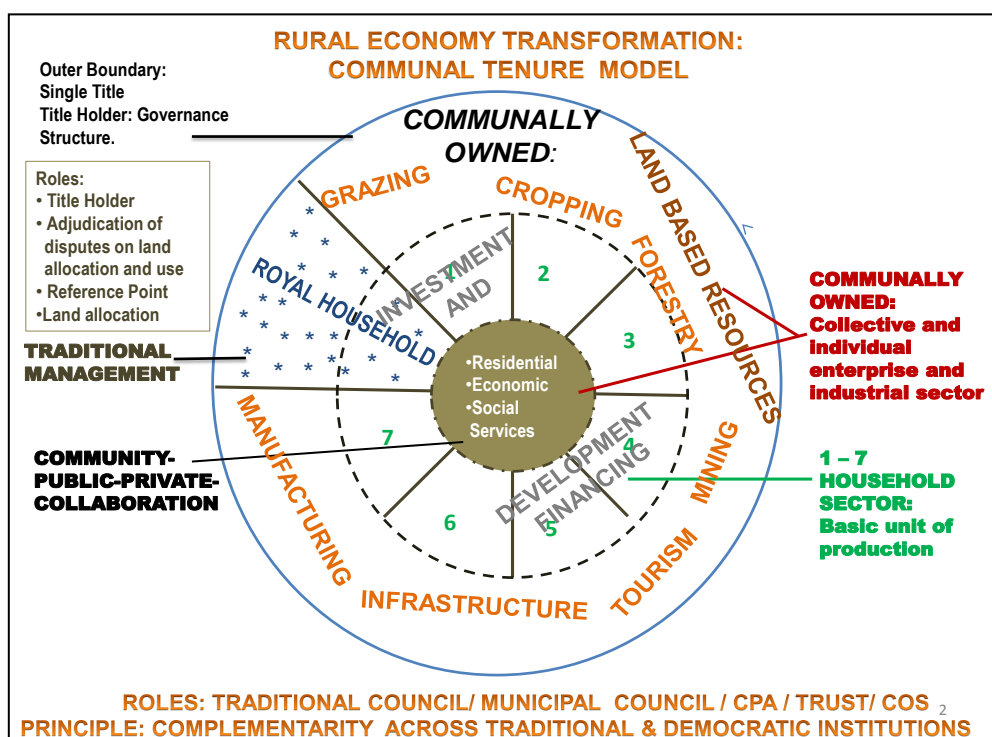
RURAL ECONOMY TRANSFORMATION:
COMMUNAL TENURE MODEL

Outer Boundary:
Single Title
Title Holder: Governance Structure.

Roles:
• Title Holder
• Adjudication of disputes on land allocation and use
• Reference Point
•Land allocation

TRADITIONAL MANAGEMENT

COMMUNITY-PUBLIC-PRIVATE-COLLABORATION

COMMUNALLY OWNED:

GRAZING
CROPPING
FORESTRY
MINING
TOURISM
INFRASTRUCTURE
MANUFACTURING
LAND BASED RESOURCES
ROYAL HOUSEHOLD
INVESTMENT AND
DEVELOPMENT FINANCING

1
2
3
4
5
6
7

•Residential
•Economic
•Social Services

COMMUNALLY OWNED: Collective and individual enterprise and industrial sector

1 – 7 HOUSEHOLD SECTOR: Basic unit of production

ROLES: TRADITIONAL COUNCIL/ MUNICIPAL COUNCIL / CPA / TRUST/ COS
PRINCIPLE: COMPLEMENTARITY ACROSS TRADITIONAL & DEMOCRATIC INSTITUTIONS

2